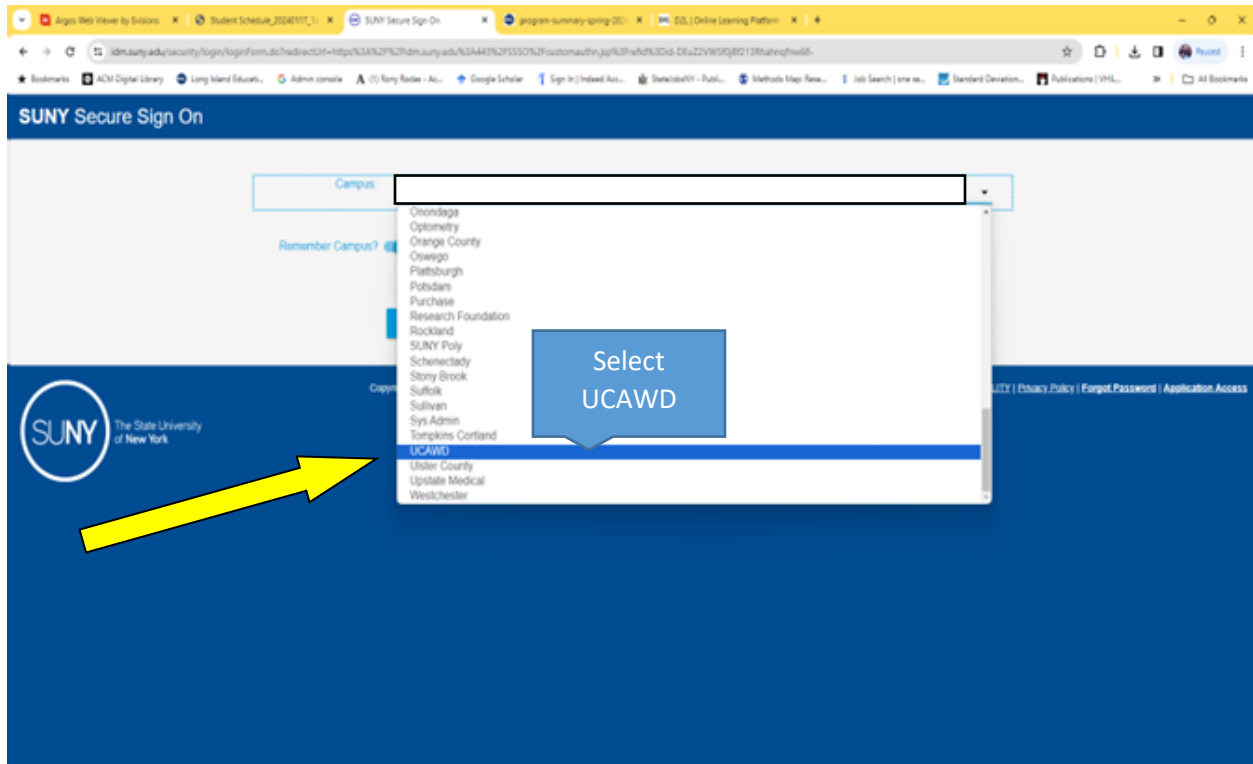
Argos Web Viewer by Evisions × | Student Schedule_20240917_1 × | SUNY Secure Sign On × | program-summary-spring-202 × | D2L | Online Learning Platform × | +

idm.suny.edu/security/login/loginForm.do?redirectUrl=https%3A%2F%2Fidm.suny.edu%3A443%2FSSSO%2Fcustomauthn.jsp%3Fref%3Did-D6uZ2VWSf0j8f213Rhahnqfnw68-

Paused

Bookmarks | ACM Digital Library | Long Island Educati... | Admin console | (1) Rony Rodas - Ac... | Google Scholar | Sign In | Indeed Acc... | StatelobsNY - Publi... | Methods Map Rese... | Job Search | one se... | Standard Deviation... | Publications | VHIL... | » | All Bookmarks

SUNY Secure Sign On

Campus:

Remember Campus?

Onondaga
Optometry
Orange County
Oswego
Plattsburgh
Potsdam
Purchase
Research Foundation
Rockland
SUNY Poly
Schenectady
Stony Brook
Suffolk
Sullivan
Sys Admin
Tompkins Cortland
UCAWD
Ulster County
Upstate Medical
Westchester

Select UCAWD

Copy

LITY | Privacy Policy | Forgot Password | Application Access

SUNY The State University of New York